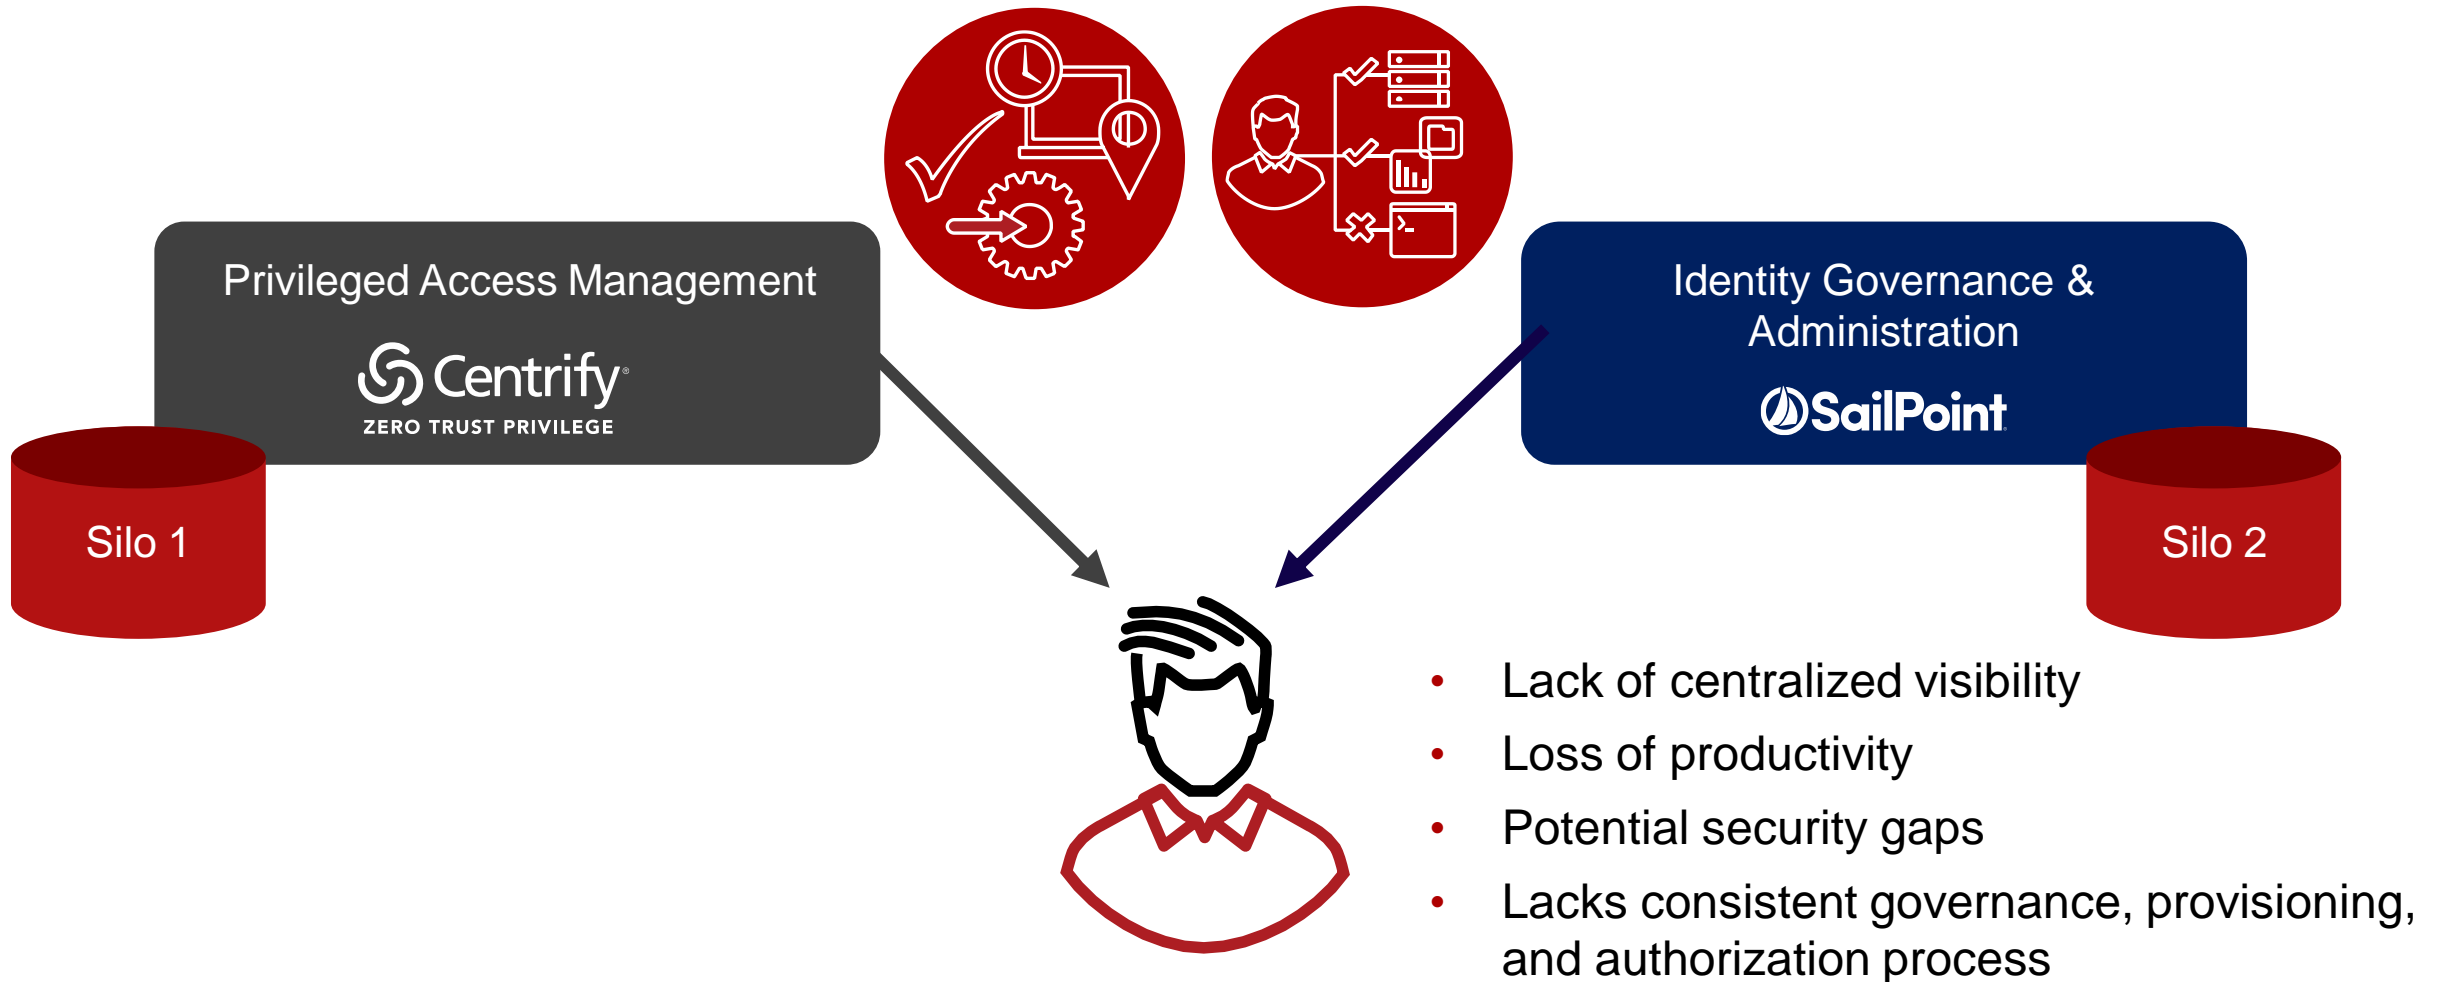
Privileged Access Management

Centrify
ZERO TRUST PRIVILEGE

Identity Governance & Administration

SailPoint

Silo 1

Silo 2

- Lack of centralized visibility
- Loss of productivity
- Potential security gaps
- Lacks consistent governance, provisioning, and authorization process